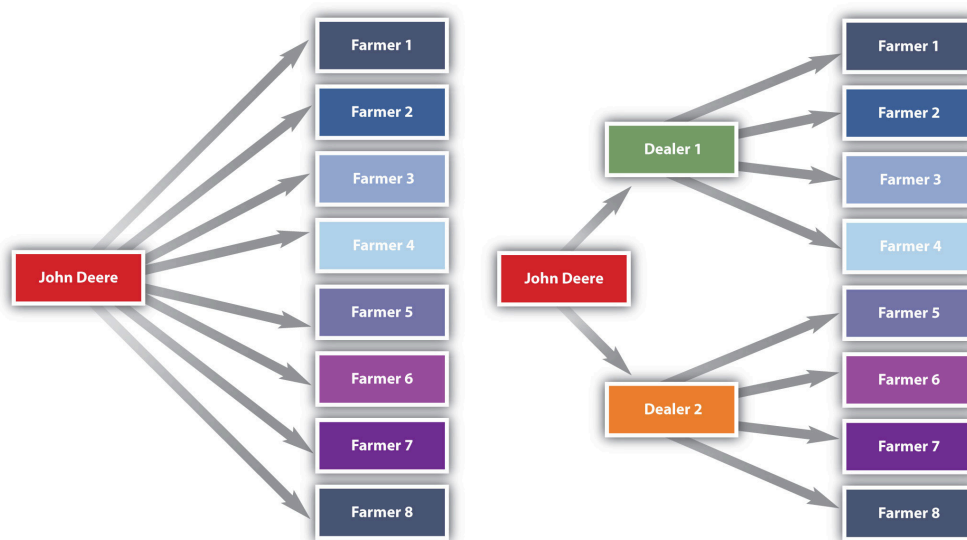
John Deere

Farmer 1

Farmer 2

Farmer 3

Farmer 4

Farmer 5

Farmer 6

Farmer 7

Farmer 8

John Deere

Dealer 1

Dealer 2

Farmer 1

Farmer 2

Farmer 3

Farmer 4

Farmer 5

Farmer 6

Farmer 7

Farmer 8